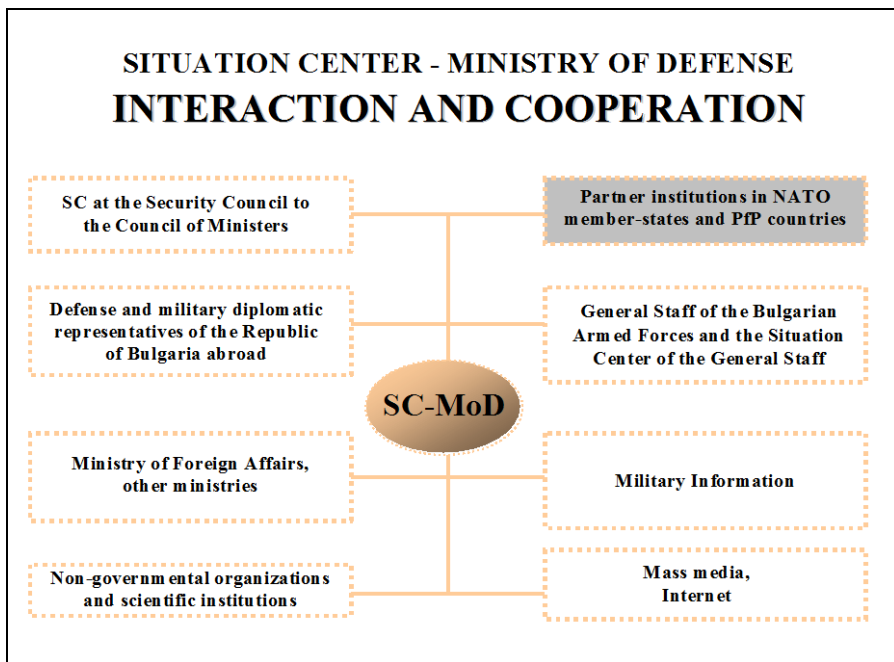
SITUATION CENTER - MINISTRY OF DEFENSE
INTERACTION AND COOPERATION

SC at the Security Council to the Council of Ministers

Partner institutions in NATO member-states and PfP countries

Defense and military diplomatic representatives of the Republic of Bulgaria abroad

General Staff of the Bulgarian Armed Forces and the Situation Center of the General Staff

SC-MoD

Ministry of Foreign Affairs, other ministries

Military Information

Non-governmental organizations and scientific institutions

Mass media, Internet